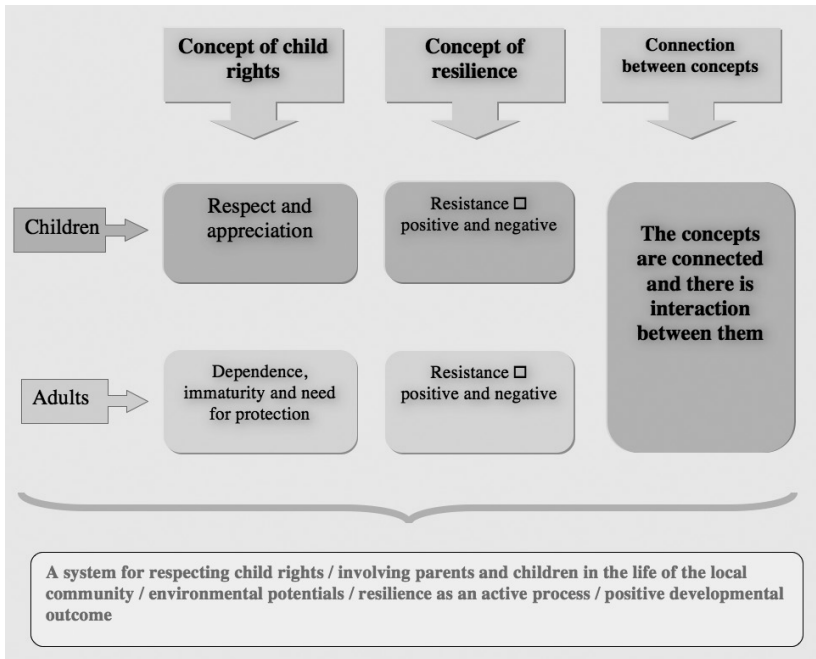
Concept of child rights

Concept of resilience

Connection between concepts

Children

Respect and appreciation

Resistance □ positive and negative

The concepts are connected and there is interaction between them

Adults

Dependence, immaturity and need for protection

Resistance □ positive and negative

A system for respecting child rights / involving parents and children in the life of the local community / environmental potentials / resilience as an active process / positive developmental outcome